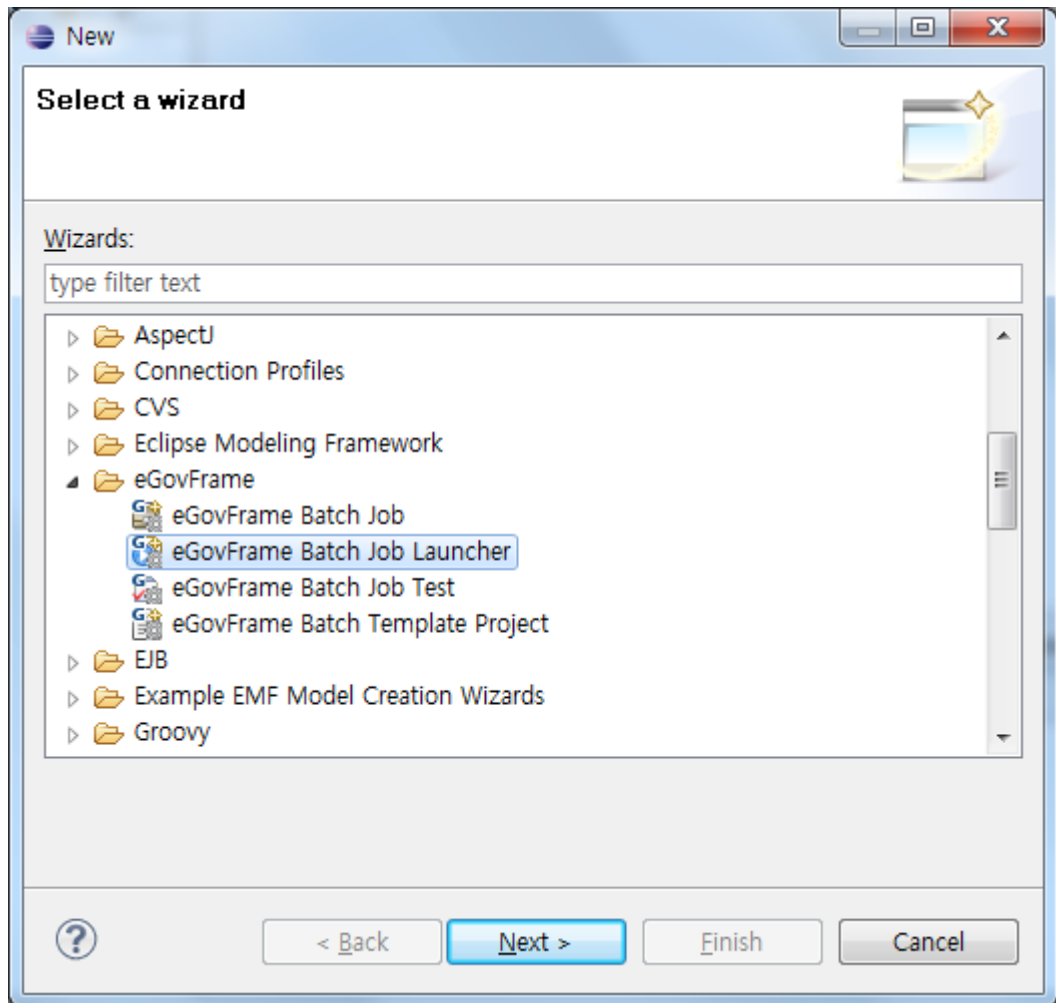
New

Select a wizard

Wizards:

type filter text

AspectJ
Connection Profiles
CVS
Eclipse Modeling Framework
eGovFrame
eGovFrame Batch Job
eGovFrame Batch Job Launcher
eGovFrame Batch Job Test
eGovFrame Batch Template Project
EJB
Example EMF Model Creation Wizards
Groovy

?

< Back

Next >

Finish

Cancel